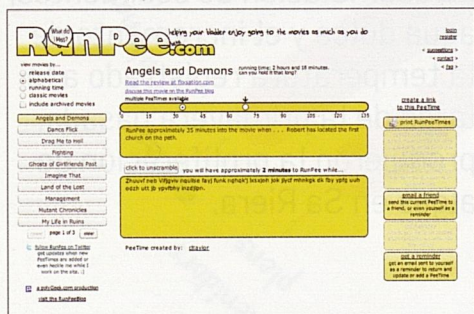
What did I Miss?

RunPee.com

letting your bladder enjoy going to the movies as much as you do

login
register

< suggestions >
< contact >
< faq >

view movies by
release date
alphabetical
running time
classic movies
include archived movies

Angels and Demons
Dance Flick
Drag Me to Hell
Fighting
Ghosts of Girlfriends Past
Imagine That
Land of the Lost
Management
Mutant Chronicles
My Life in Ruins

< prev page 1 of 3 next

follow RunPee on Twitter
get updates when new PeeTimes are added or even heckle me while I work on the site. ;)

a pdxGeek.com production

visit the RunPeeBlog

Angels and Demons

running time: 2 hours and 18 minutes.
can you hold it that long?

Read the review at flixsation.com
discuss this movie on the RunPee blog

multiple PeeTimes available

0 15 30 45 60 75 90 105 120 135

RunPee approximately 25 minutes into the movie when . . . Robert has located the first church on the path.

click to unscramble you will have approximately 2 minutes to RunPee while...

Zhxuvf neb Vfgyvu rquiiez lsuj funk nqhqkrj bsxqjeh jok pyzf mnnkgs ek fpy ypfg uuh eezh uit jb vpvfbny inedjion.

PeeTime created by: cbaylor

create a link to this PeeTime

print RunPeeTimes

email a friend
send the current PeeTime to a friend, or even yourself as a reminder

get a reminder
get an email sent to yourself as a reminder to return and update or add a PeeTime